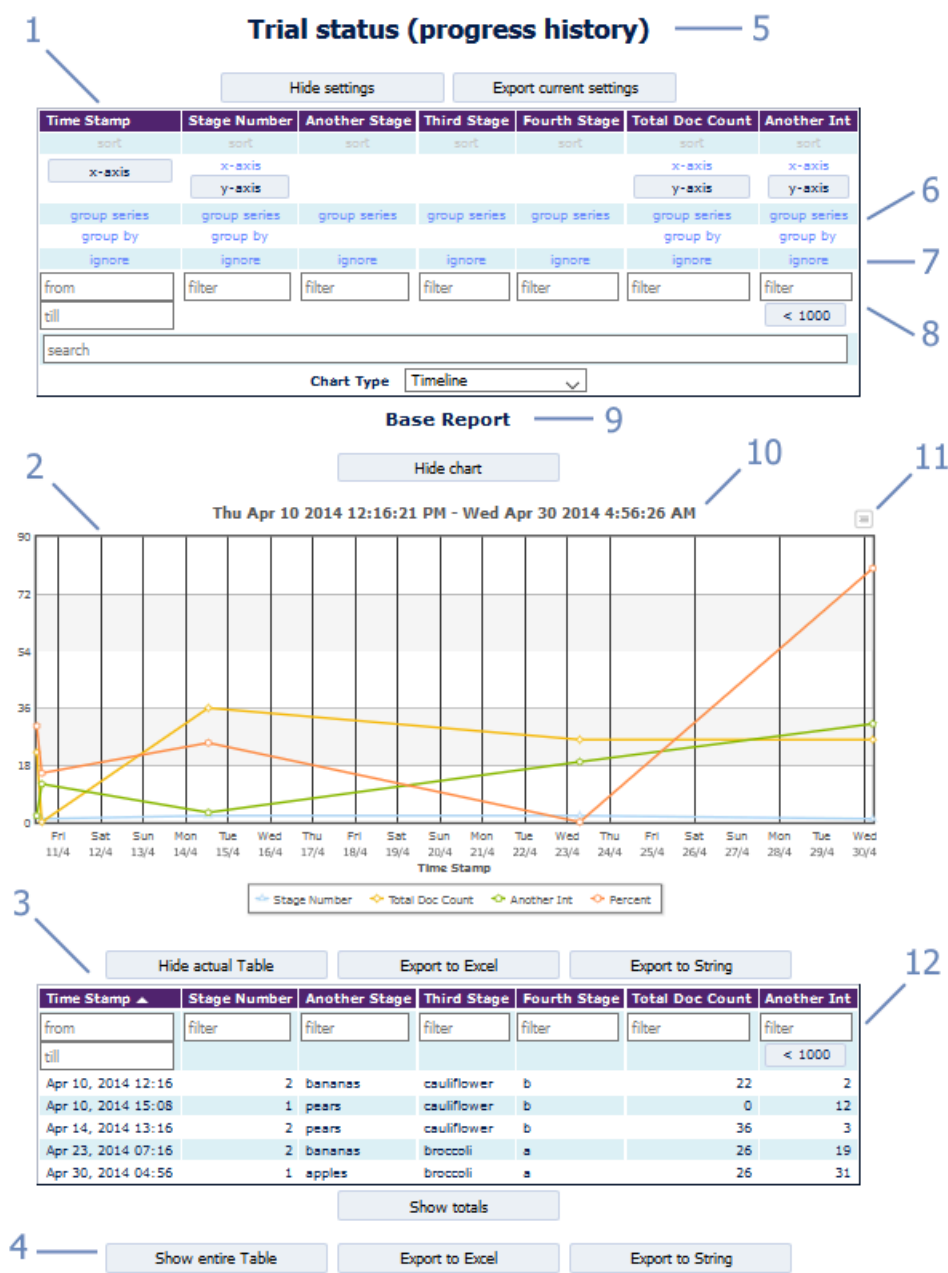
1

Trial status (progress history) 5

Hide settings | Export current settings

| Time Stamp | Stage Number | Another Stage | Third Stage | Fourth Stage | Total Doc Count | Another Int |
|---|---|---|---|---|---|---|
| sort | sort | sort | sort | sort | sort | sort |
| x-axis | x-axis y-axis | | | | x-axis y-axis | x-axis y-axis |
| group series | group series | group series | group series | group series | group series | group series |
| group by | group by | | | | group by | group by |
| ignore | ignore | ignore | ignore | ignore | ignore | ignore |
| from till | filter | filter | filter | filter | filter | filter < 1000 |

6
7
8

search

Chart Type Timeline

Base Report 9

2 10 11

Hide chart

Thu Apr 10 2014 12:16:21 PM - Wed Apr 30 2014 4:56:26 AM

90
72
54
36
18
0

Fri 11/4 Sat 12/4 Sun 13/4 Mon 14/4 Tue 15/4 Wed 16/4 Thu 17/4 Fri 18/4 Sat 19/4 Sun 20/4 Mon 21/4 Tue 22/4 Wed 23/4 Thu 24/4 Fri 25/4 Sat 26/4 Sun 27/4 Mon 28/4 Tue 29/4 Wed 30/4

Time Stamp

Stage Number Total Doc Count Another Int Percent

3 12

Hide actual Table | Export to Excel | Export to String

| Time Stamp ▲ | Stage Number | Another Stage | Third Stage | Fourth Stage | Total Doc Count | Another Int |
|---|---|---|---|---|---|---|
| from till | filter | filter | filter | filter | filter | filter < 1000 |
| Apr 10, 2014 12:16 | 2 | bananas | cauliflower | b | 22 | 2 |
| Apr 10, 2014 15:08 | 1 | pears | cauliflower | b | 0 | 12 |
| Apr 14, 2014 13:16 | 2 | pears | cauliflower | b | 36 | 3 |
| Apr 23, 2014 07:16 | 2 | bananas | broccoli | a | 26 | 19 |
| Apr 30, 2014 04:56 | 1 | apples | broccoli | a | 26 | 31 |

Show totals

4 Show entire Table | Export to Excel | Export to String